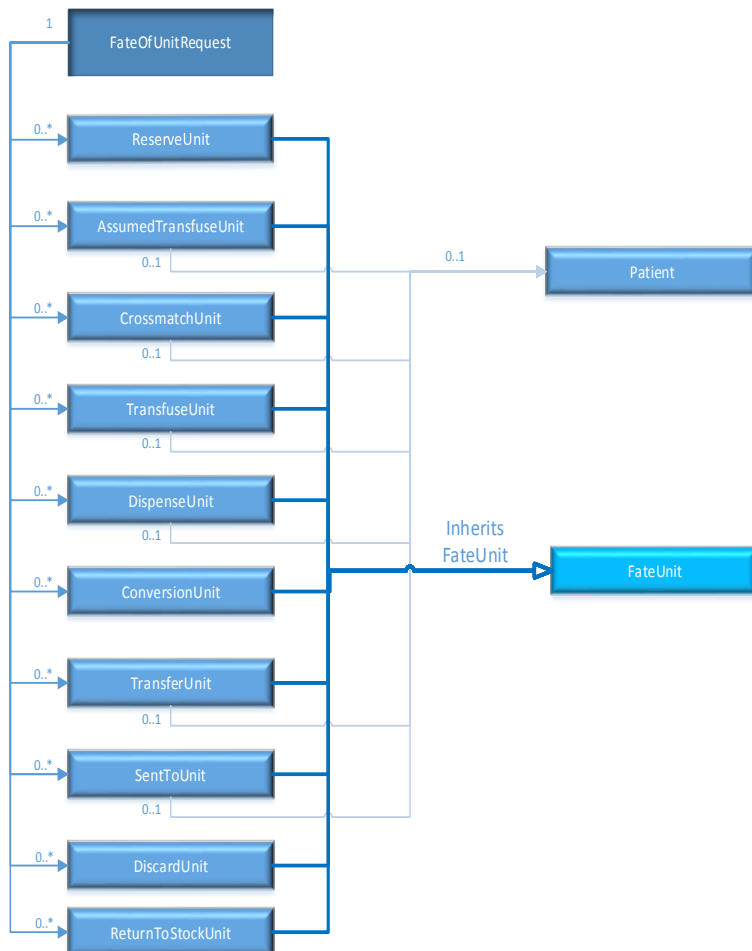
1
FateOfUnitRequest

0..*
ReserveUnit

0..*
AssumedTransfuseUnit
0..1

0..1
Patient

0..*
CrossmatchUnit
0..1

0..*
TransfuseUnit
0..1

0..*
DispenseUnit
0..1

Inherits FateUnit

0..*
ConversionUnit

FateUnit

0..*
TransferUnit
0..1

0..*
SentToUnit
0..1

0..*
DiscardUnit

0..*
ReturnToStockUnit